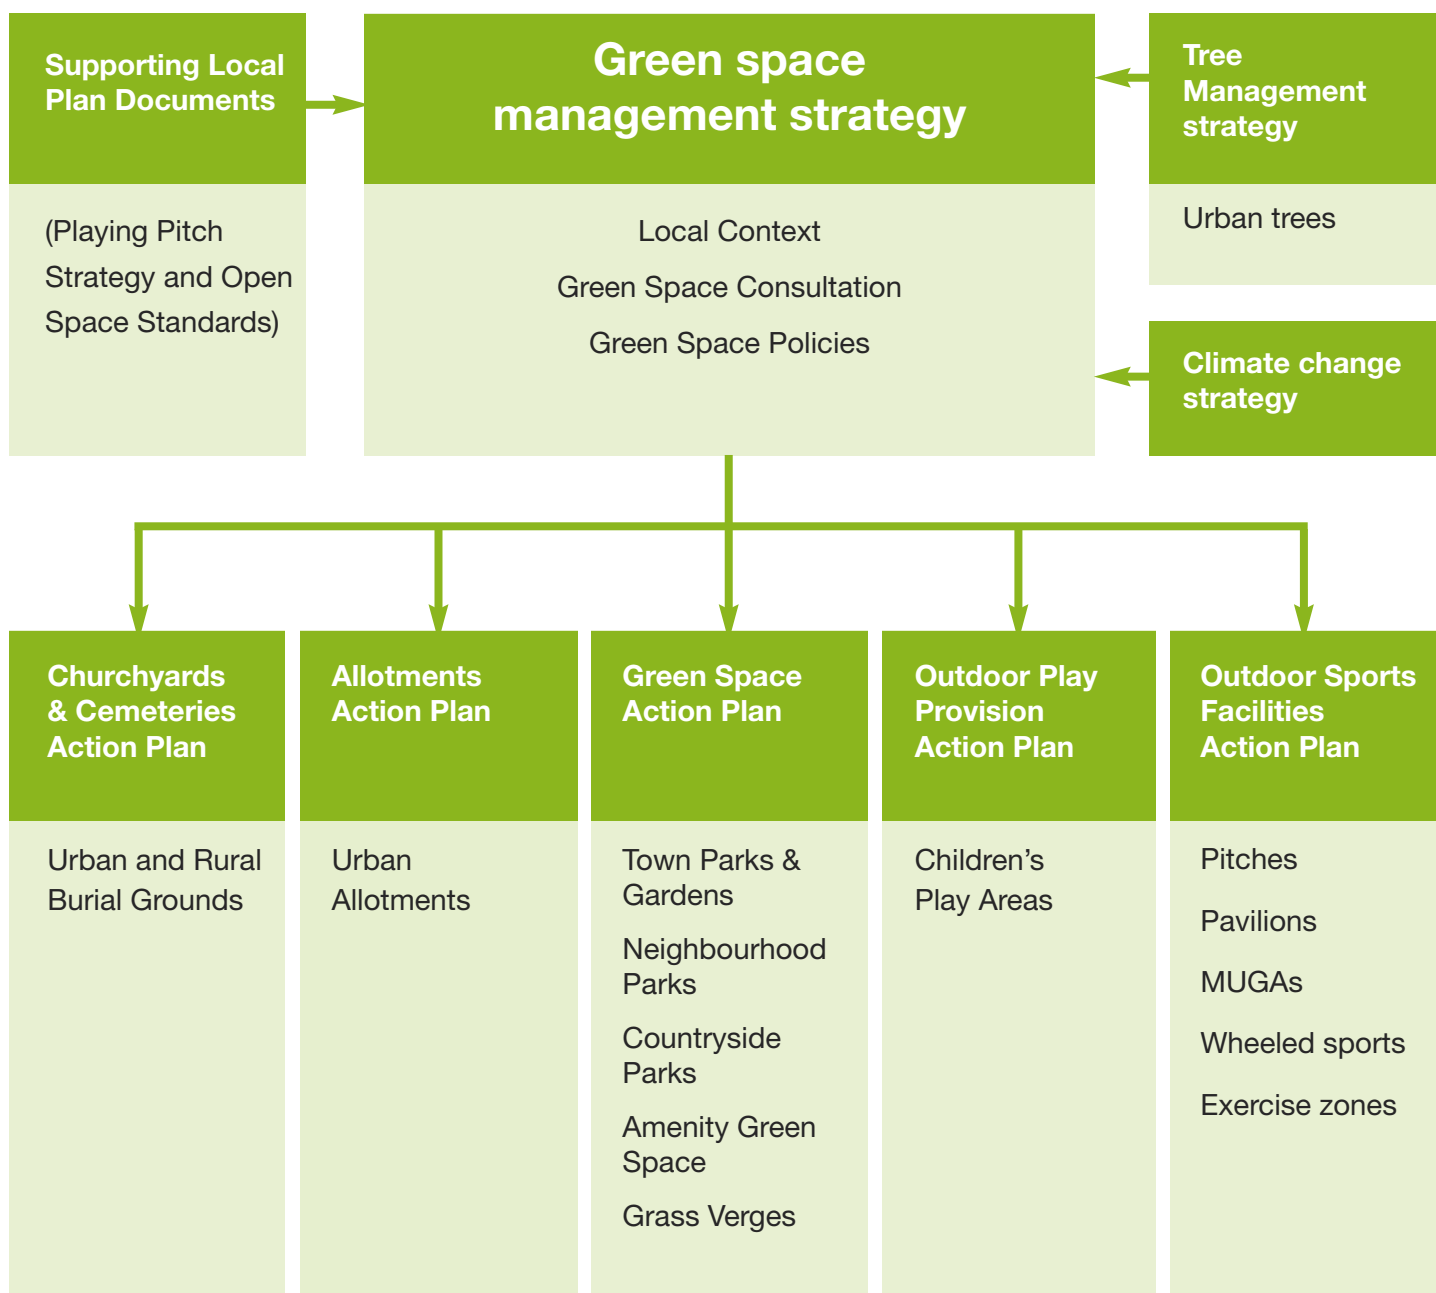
Supporting Local Plan Documents

(Playing Pitch Strategy and Open Space Standards)

Green space management strategy

Local Context

Green Space Consultation

Green Space Policies

Tree Management strategy

Urban trees

Climate change strategy

Churchyards & Cemeteries Action Plan

Urban and Rural Burial Grounds

Allotments Action Plan

Urban Allotments

Green Space Action Plan

Town Parks & Gardens

Neighbourhood Parks

Countryside Parks

Amenity Green Space

Grass Verges

Outdoor Play Provision Action Plan

Children’s Play Areas

Outdoor Sports Facilities Action Plan

Pitches

Pavilions

MUGAs

Wheeled sports

Exercise zones